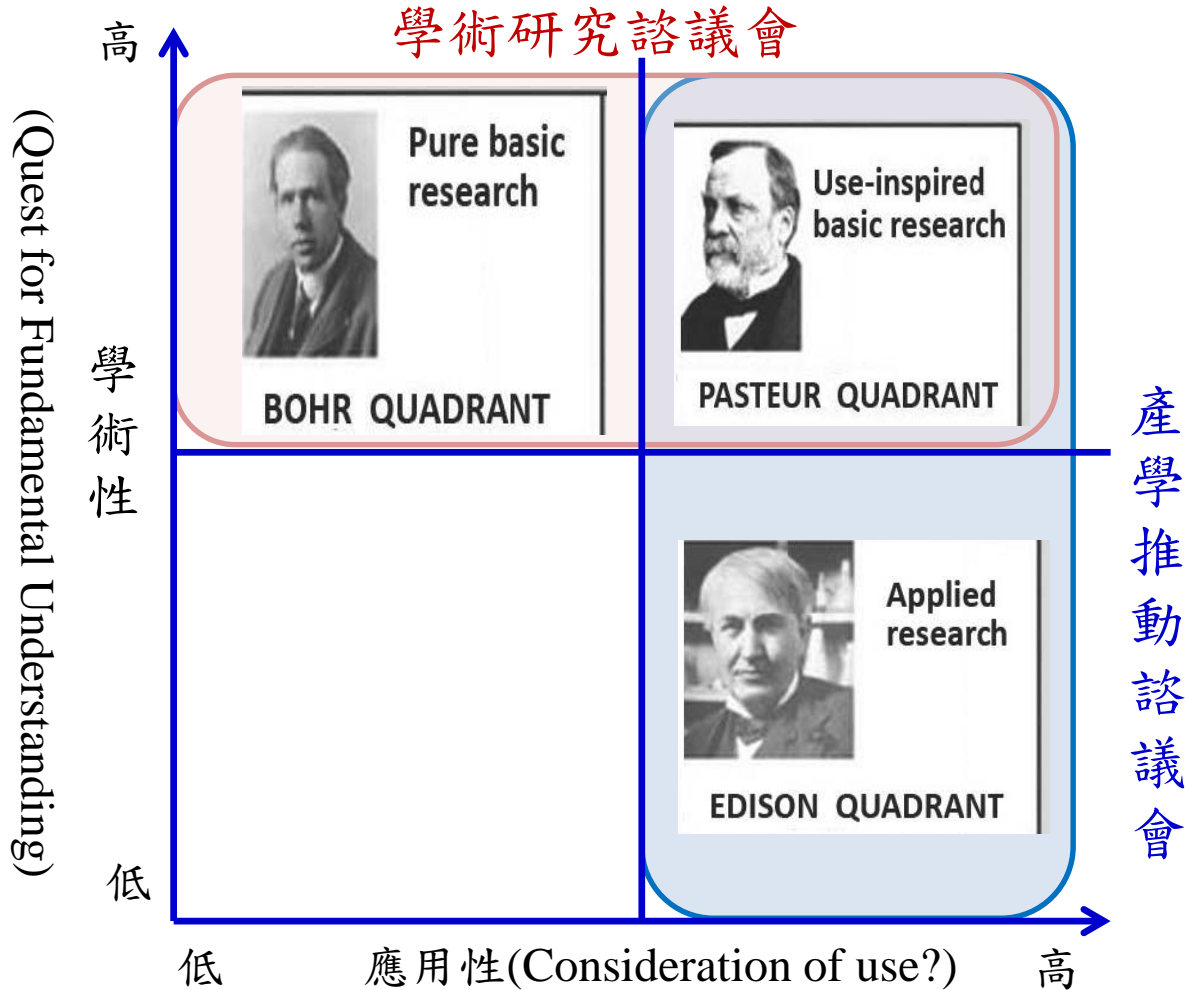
學術研究諮議會

高

(Quest for Fundamental Understanding)

學術性

低

Pure basic research

BOHR QUADRANT

Use-inspired basic research

PASTEUR QUADRANT

產學推動諮議會

Applied research

EDISON QUADRANT

低

應用性(Consideration of use?)

高